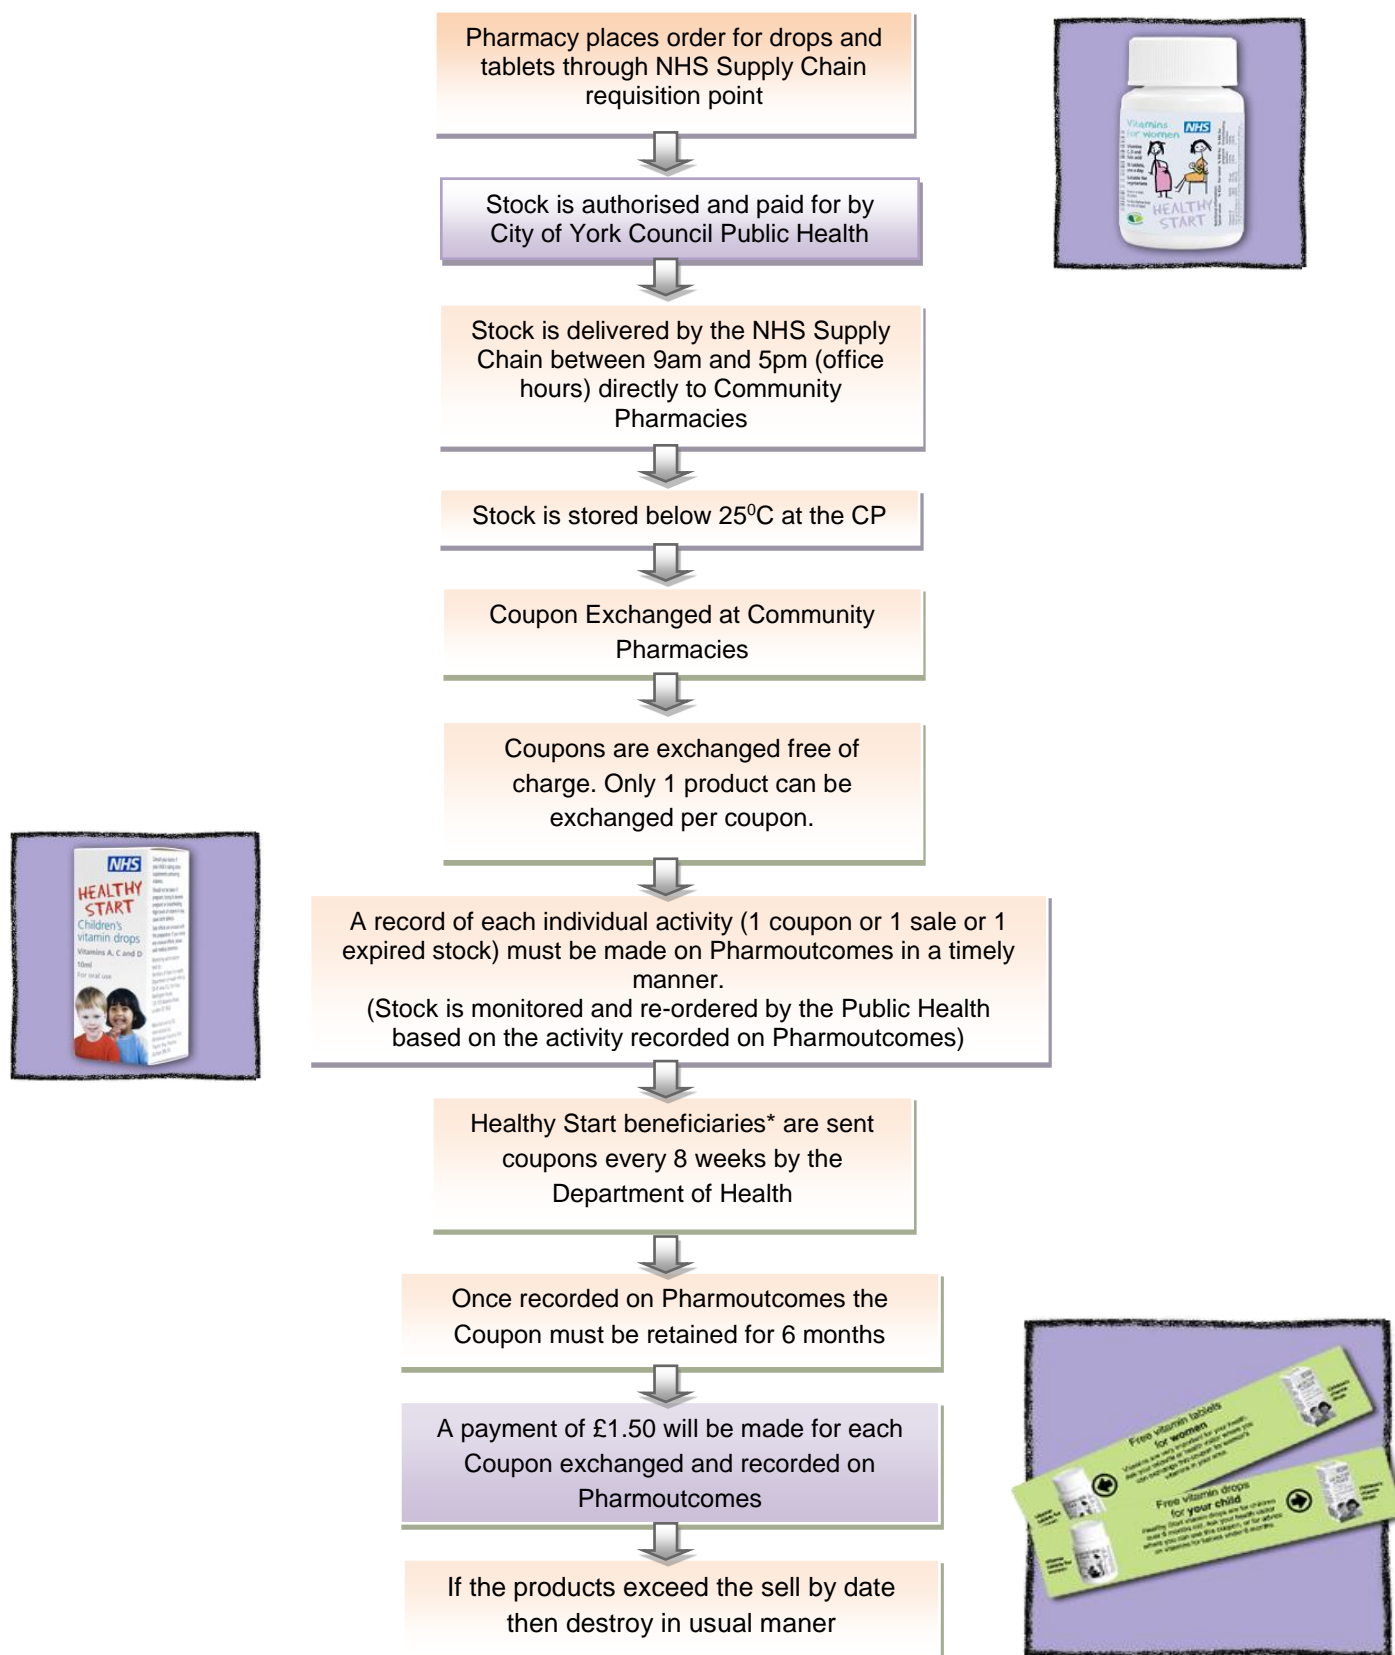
Pharmacy places order for drops and tablets through NHS Supply Chain requisition point

Vitamins for women NHS HEALTHY START

Stock is authorised and paid for by City of York Council Public Health

Stock is delivered by the NHS Supply Chain between 9am and 5pm (office hours) directly to Community Pharmacies

Stock is stored below $25^0$C at the CP

Coupon Exchanged at Community Pharmacies

Coupons are exchanged free of charge. Only 1 product can be exchanged per coupon.

NHS HEALTHY START Children's vitamin drops Vitamins A, C and D 10ml

A record of each individual activity (1 coupon or 1 sale or 1 expired stock) must be made on Pharmoutcomes in a timely manner.
(Stock is monitored and re-ordered by the Public Health based on the activity recorded on Pharmoutcomes)

Healthy Start beneficiaries* are sent coupons every 8 weeks by the Department of Health

Once recorded on Pharmoutcomes the Coupon must be retained for 6 months

A payment of £1.50 will be made for each Coupon exchanged and recorded on Pharmoutcomes

Free vitamin tablets for women

Free vitamin drops for your child

If the products exceed the sell by date then destroy in usual maner